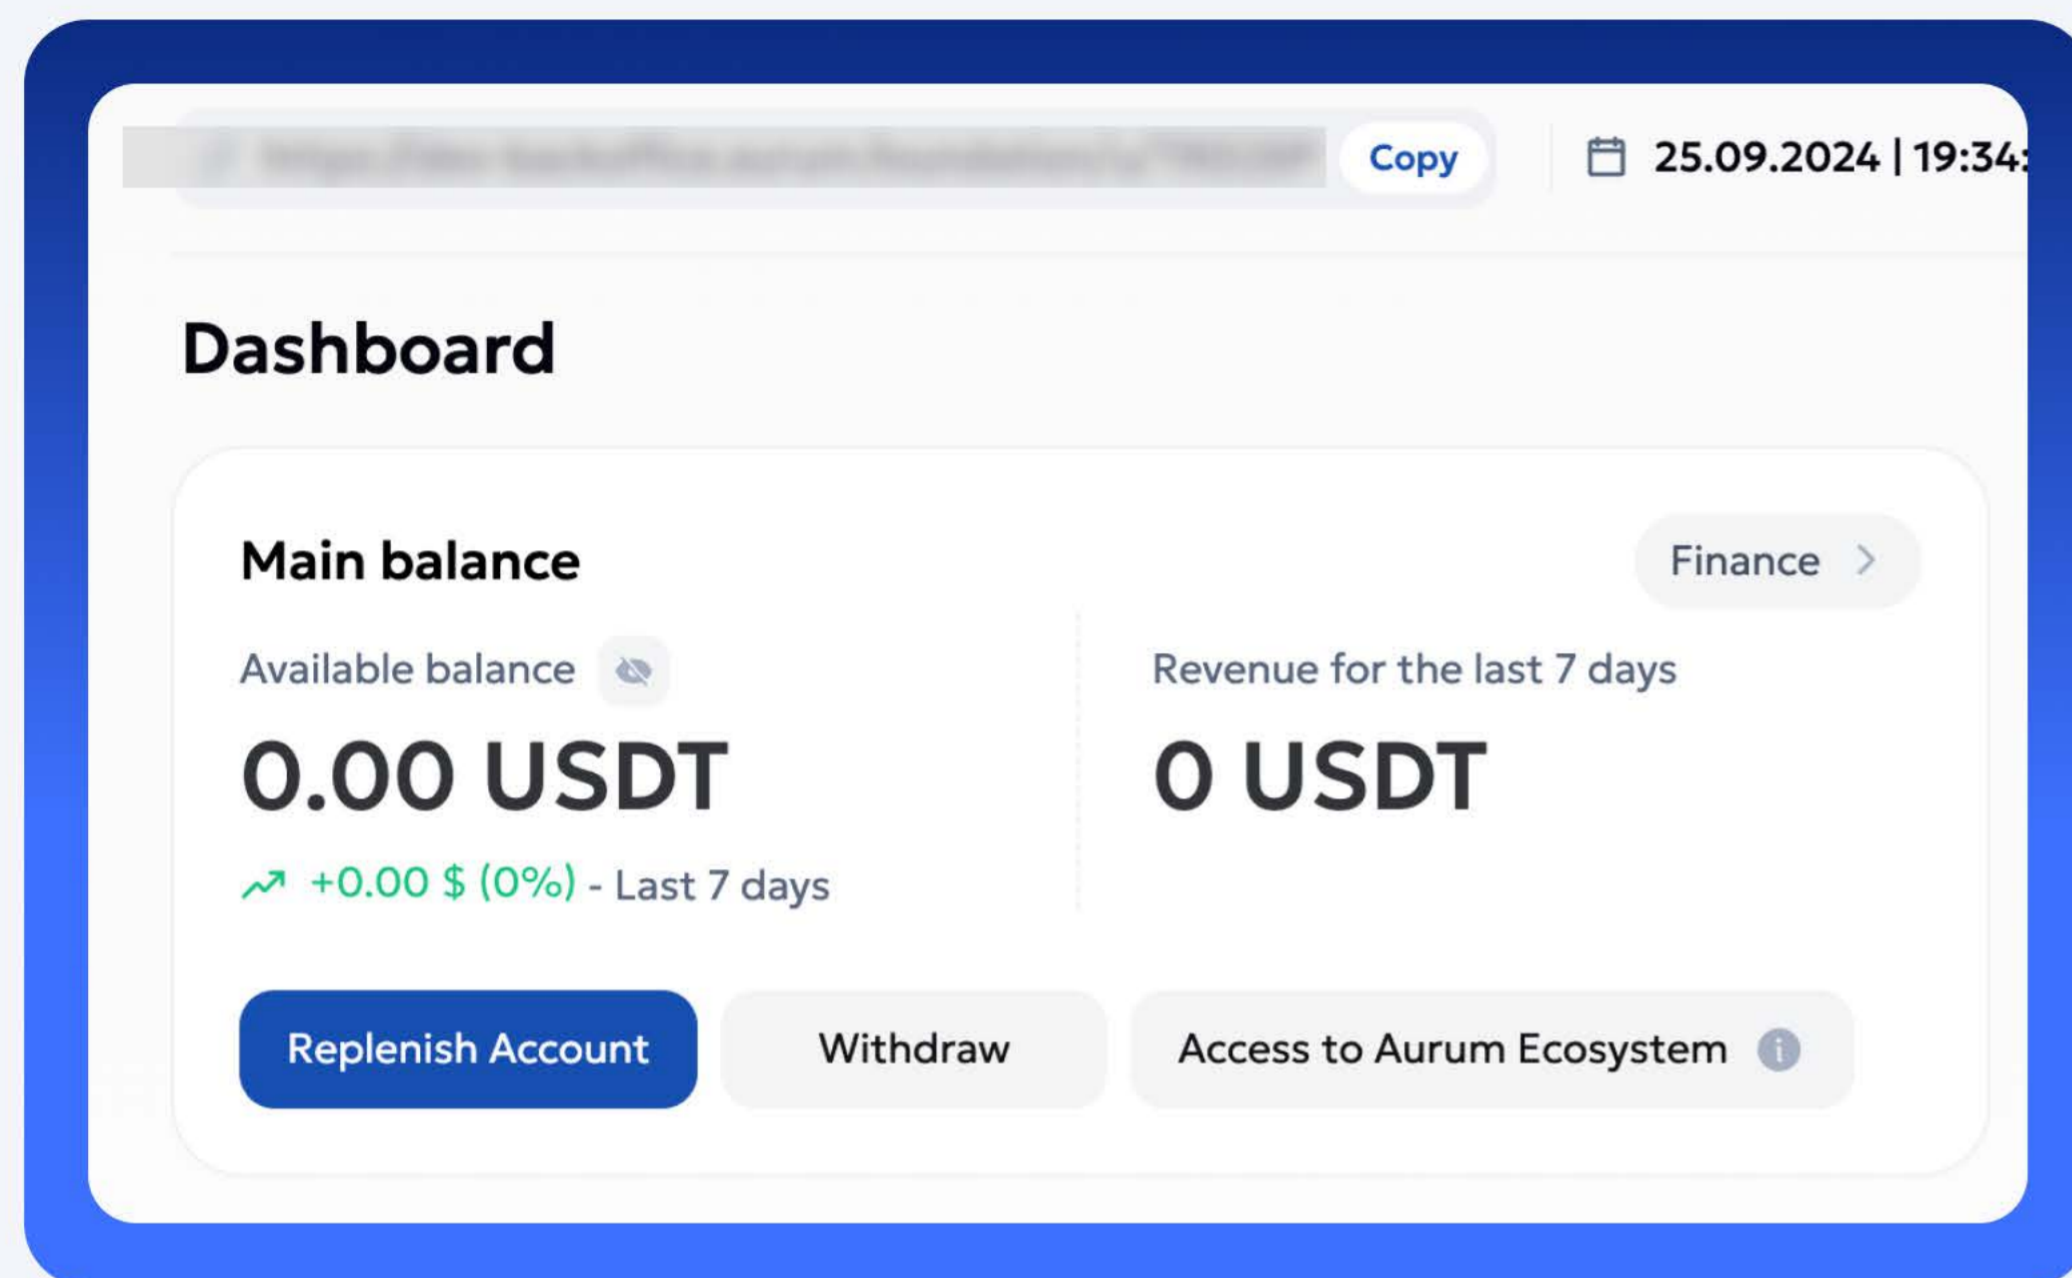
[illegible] Copy

25.09.2024 | 19:34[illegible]

Dashboard

Main balance

Finance

Available balance

0.00 USDT

+0.00 $ (0%) - Last 7 days

Revenue for the last 7 days

0 USDT

Replenish Account

Withdraw

Access to Aurum Ecosystem